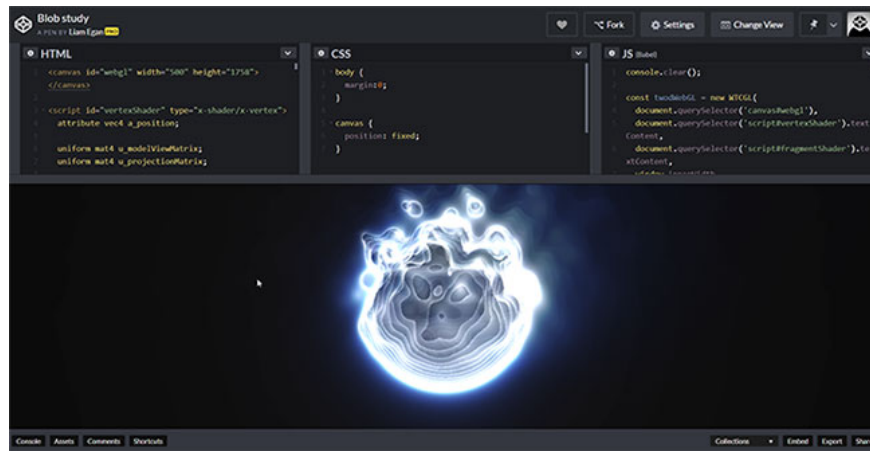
Blob study
A PEN BY Liam Egan PRO

Fork
Settings
Change View

HTML
<canvas id="webgl" width="500" height="1758">
</canvas>

<script id="vertexShader" type="x-shader/x-vertex">
attribute vec4 a_position;

uniform mat4 u_modelViewMatrix;
uniform mat4 u_projectionMatrix;

CSS
body {
margin:0;
}

canvas {
position: fixed;
}

JS (Babel)
console.clear();

const twodWebGL = new WTCGL(
document.querySelector('canvas#webgl'),
document.querySelector('script#vertexShader').textContent,
document.querySelector('script#fragmentShader').textContent,
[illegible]

Console Assets Comments Shortcuts
Collections Embed Export Shar